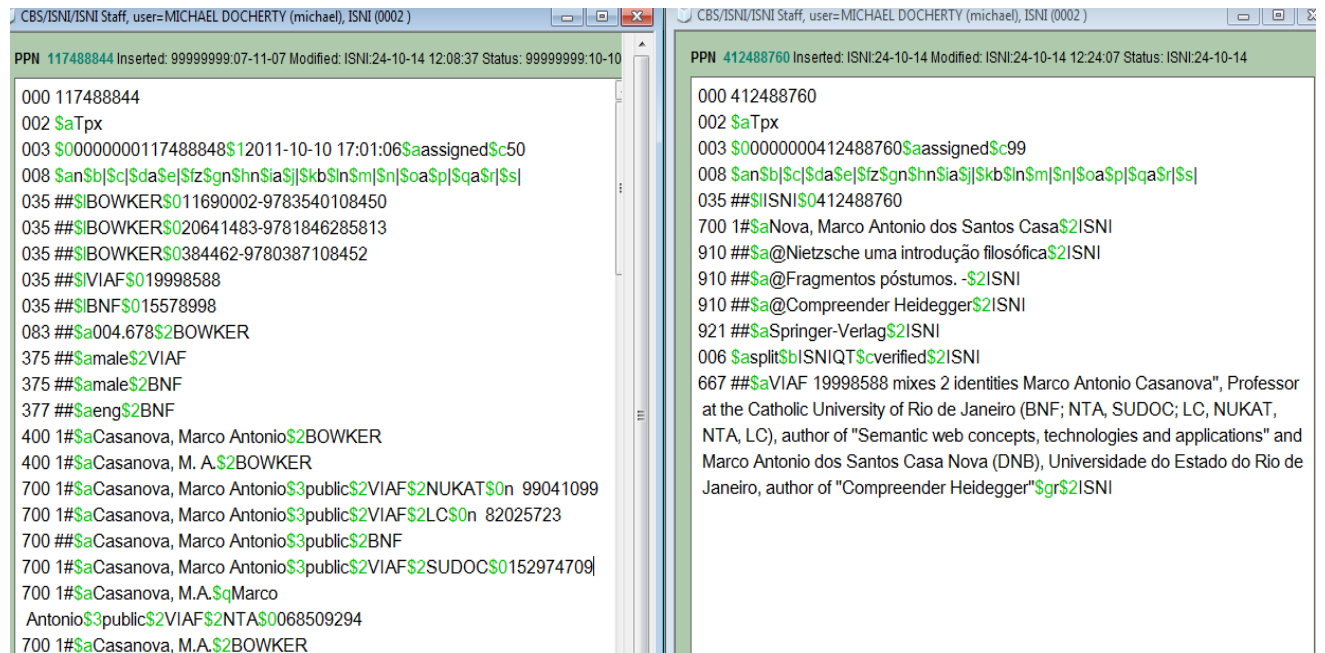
CBS/ISNI/ISNI Staff, user=MICHAEL DOCHERTY (michael), ISNI (0002 )

PPN 117488844 Inserted: 99999999:07-11-07 Modified: ISNI:24-10-14 12:08:37 Status: 99999999:10-10

000 117488844
002 $aTpx
003 $00000000117488848$12011-10-10 17:01:06$aassigned$c50
008 $an$b|$c|$da$e|$fz$gn$hn$ia$j|$kb$ln$m|$n|$oa$p|$qa$r|$s|
035 ##$lBOWKER$011690002-9783540108450
035 ##$lBOWKER$020641483-9781846285813
035 ##$lBOWKER$0384462-9780387108452
035 ##$lVIAF$019998588
035 ##$lBNF$015578998
083 ##$a004.678$2BOWKER
375 ##$amale$2VIAF
375 ##$amale$2BNF
377 ##$aeng$2BNF
400 1#$aCasanova, Marco Antonio$2BOWKER
400 1#$aCasanova, M. A.$2BOWKER
700 1#$aCasanova, Marco Antonio$3public$2VIAF$2NUKAT$0n 99041099
700 1#$aCasanova, Marco Antonio$3public$2VIAF$2LC$0n 82025723
700 ##$aCasanova, Marco Antonio$3public$2BNF
700 1#$aCasanova, Marco Antonio$3public$2VIAF$2SUDOC$0152974709
700 1#$aCasanova, M.A.$qMarco Antonio$3public$2VIAF$2NTA$0068509294
700 1#$aCasanova, M.A.$2BOWKER

CBS/ISNI/ISNI Staff, user=MICHAEL DOCHERTY (michael), ISNI (0002 )

PPN 412488760 Inserted: ISNI:24-10-14 Modified: ISNI:24-10-14 12:24:07 Status: ISNI:24-10-14

000 412488760
002 $aTpx
003 $00000000412488760$aassigned$c99
008 $an$b|$c|$da$e|$fz$gn$hn$ia$j|$kb$ln$m|$n|$oa$p|$qa$r|$s|
035 ##$lISNI$0412488760
700 1#$aNova, Marco Antonio dos Santos Casa$2ISNI
910 ##$a@Nietzsche uma introdução filosófica$2ISNI
910 ##$a@Fragmentos póstumos. -$2ISNI
910 ##$a@Compreender Heidegger$2ISNI
921 ##$aSpringer-Verlag$2ISNI
006 $asplit$bISNIQT$cverified$2ISNI
667 ##$aVIAF 19998588 mixes 2 identities Marco Antonio Casanova", Professor at the Catholic University of Rio de Janeiro (BNF; NTA, SUDOC; LC, NUKAT, NTA, LC), author of "Semantic web concepts, technologies and applications" and Marco Antonio dos Santos Casa Nova (DNB), Universidade do Estado do Rio de Janeiro, author of "Compreender Heidegger"$gr$2ISNI